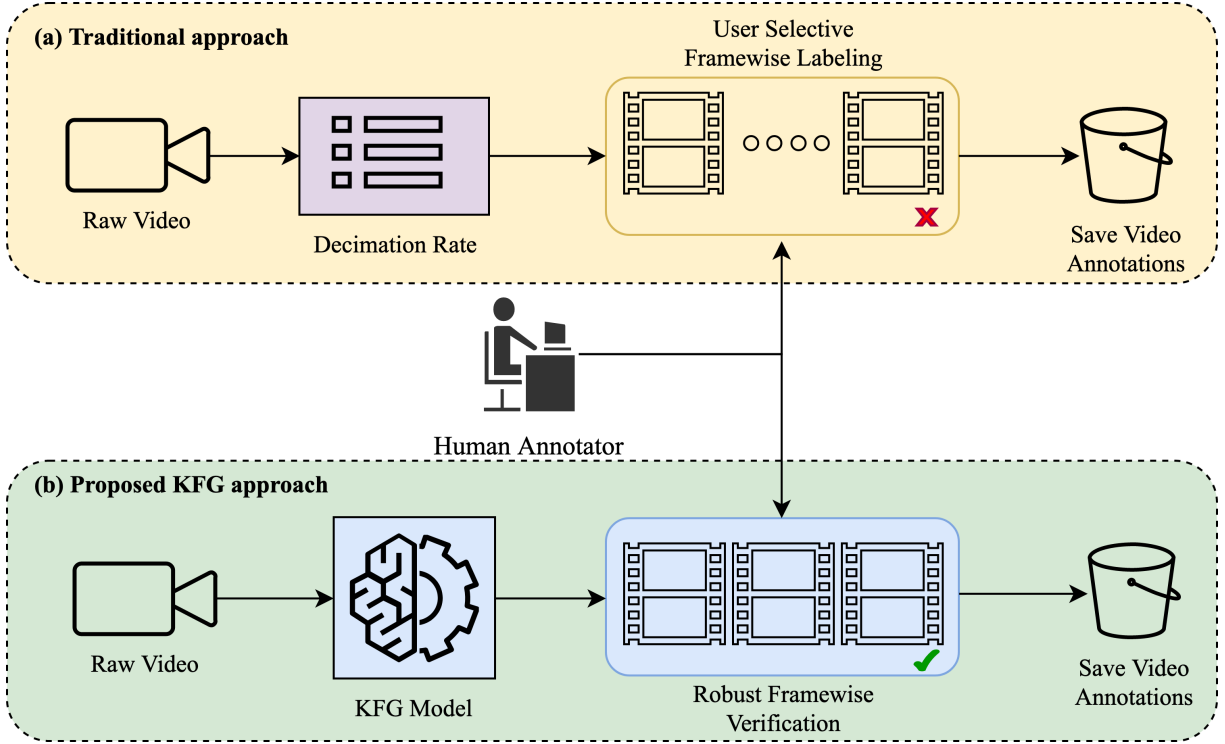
(a) Traditional approach

User Selective Framewise Labeling

Raw Video

Decimation Rate

Save Video Annotations

Human Annotator

(b) Proposed KFG approach

Raw Video

KFG Model

Robust Framewise Verification

Save Video Annotations